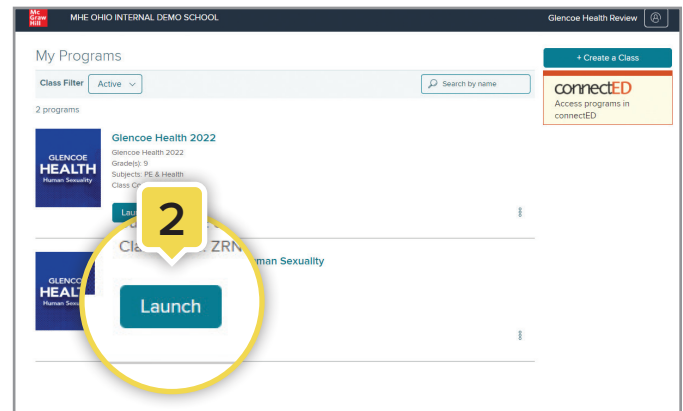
Mc Graw Hill

MHE OHIO INTERNAL DEMO SCHOOL

Glencoe Health Review

My Programs

Class Filter Active

Search by name

2 programs

GLENCOE HEALTH Human Sexuality

Glencoe Health 2022

Glencoe Health 2022

Grade(s): 9

Subjects: PE & Health

Class Co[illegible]

Lau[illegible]

2

Cla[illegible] ZRN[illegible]

GLENCOE HEALTH Human Sexuality

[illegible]man Sexuality

Launch

+ Create a Class

connectED

Access programs in connectED